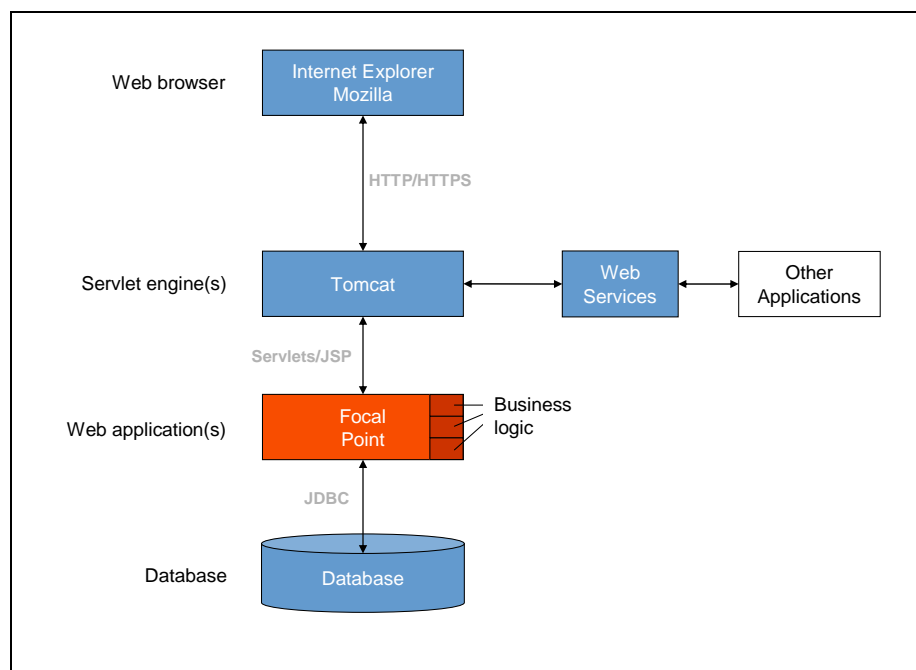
Web browser

Internet Explorer
Mozilla

HTTP/HTTPS

Servlet engine(s)

Tomcat

Web Services

Other Applications

Servlets/JSP

Web application(s)

Focal Point

Business logic

JDBC

Database

Database